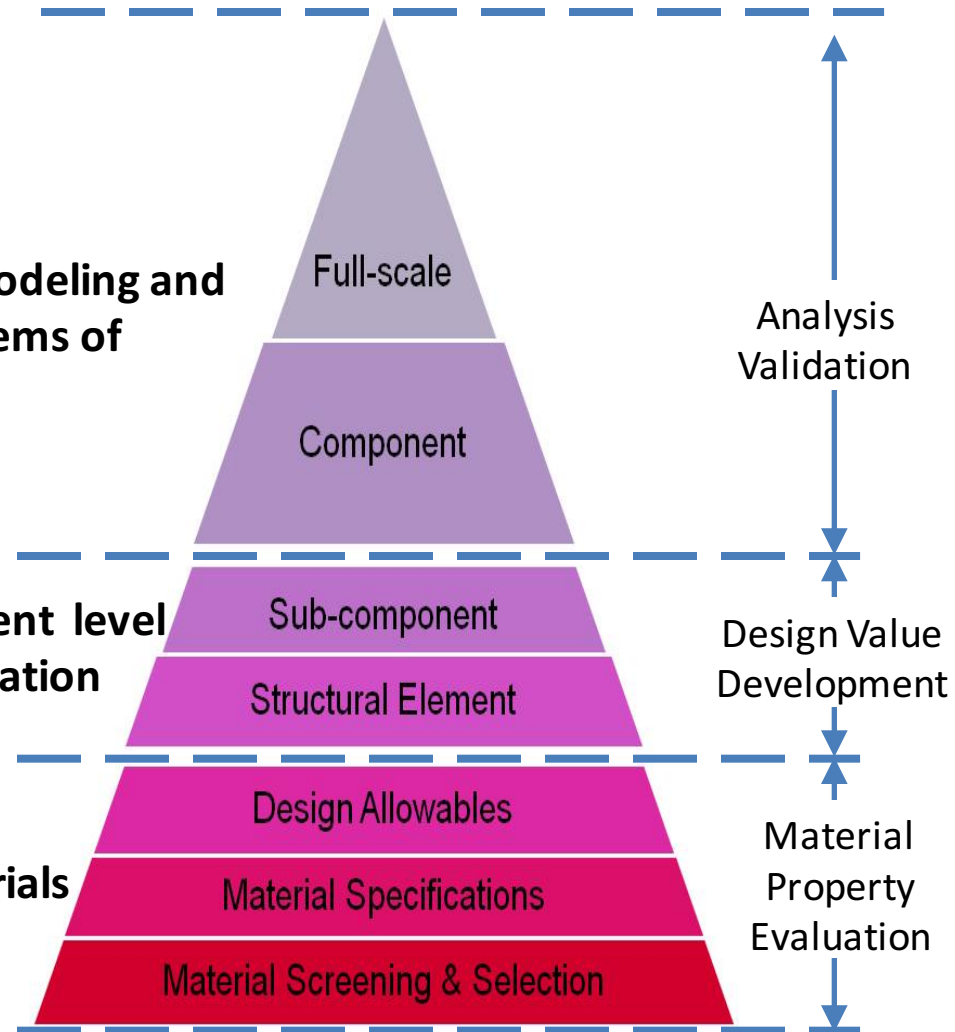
odeling and
ems of

Full-scale

Component

Analysis Validation

ent level
ation

Sub-component

Structural Element

Design Value Development

rials

Design Allowables

Material Specifications

Material Screening & Selection

Material Property Evaluation